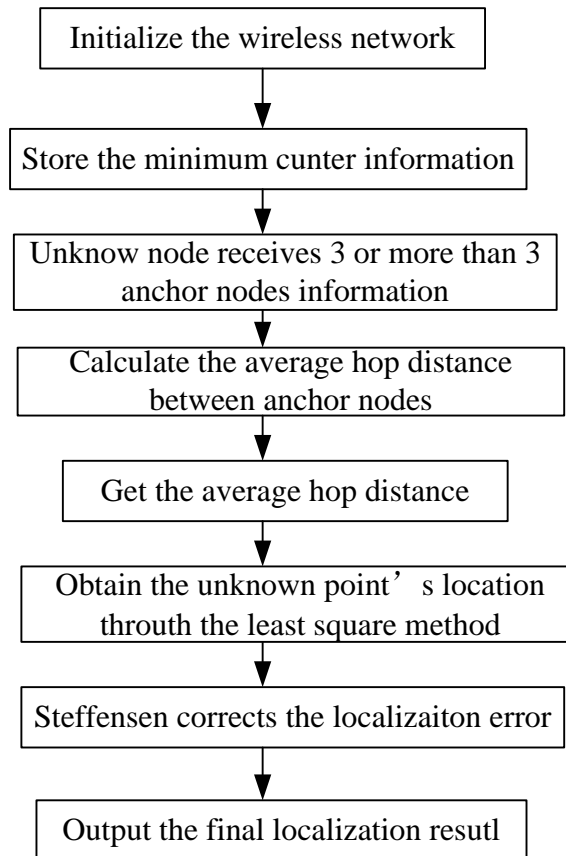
Initialize the wireless network

Store the minimum cunter information

Unknow node receives 3 or more than 3 anchor nodes information

Calculate the average hop distance between anchor nodes

Get the average hop distance

Obtain the unknown point’s location throuth the least square method

Steffensen corrects the localizaiton error

Output the final localization resutl